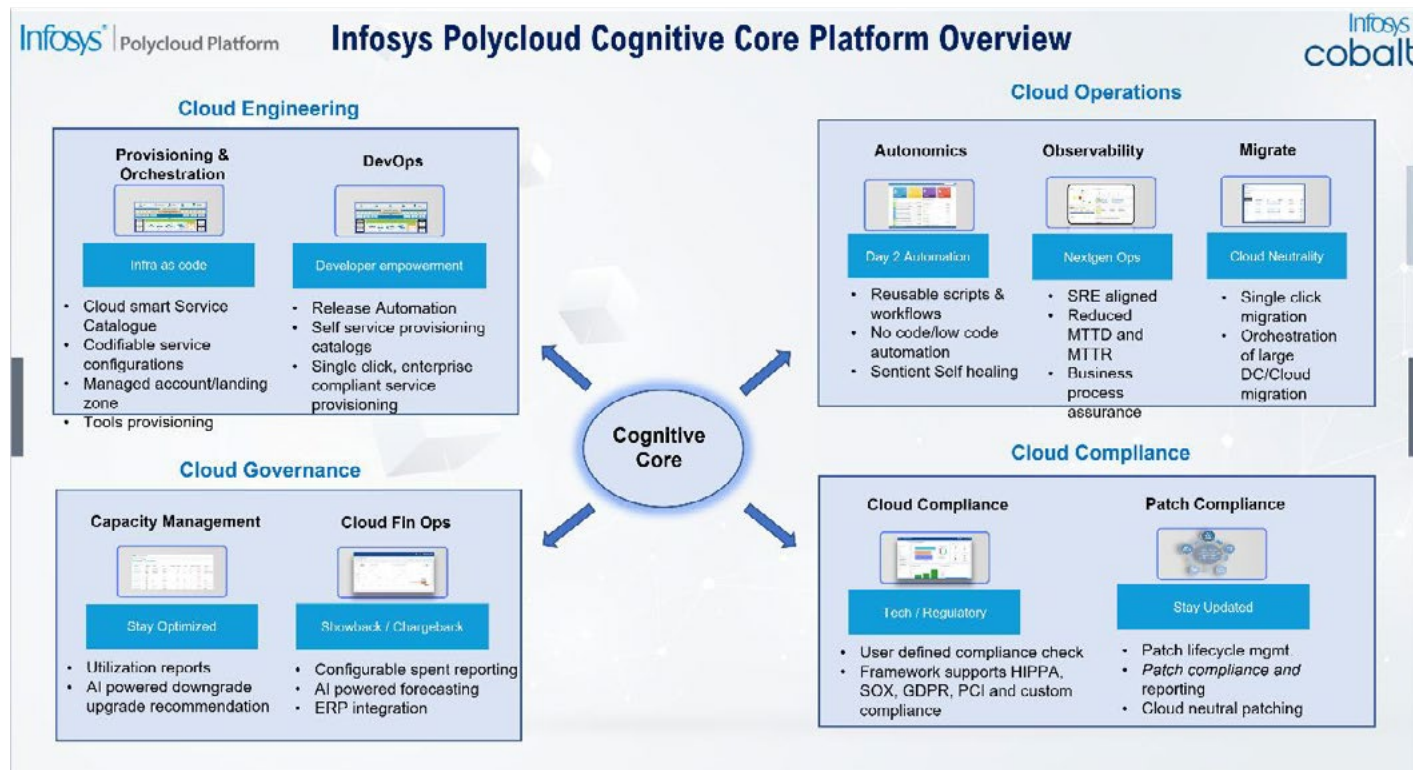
Infosys® | Polycloud Platform

Infosys Polycloud Cognitive Core Platform Overview

Infosys cobalt

Cloud Engineering

Provisioning & Orchestration

DevOps

Infra as code

Developer empowerment

- Cloud smart Service Catalogue
- Codifiable service configurations
- Managed account/landing zone
- Tools provisioning

- Release Automation
- Self service provisioning catalog
- Single click, enterprise compliant service provisioning

Cloud Operations

Autonomics

Observability

Migrate

Day 2 Automation

Nextgen Ops

Cloud Neutrality

- Reusable scripts & workflows
- No code/low code automation
- Sentient Self healing

- SRE aligned
- Reduced MTTD and MTTR
- Business process assurance

- Single click migration
- Orchestration of large DC/Cloud migration

Cognitive Core

Cloud Governance

Capacity Management

Cloud Fin Ops

Stay Optimized

Showback / Chargeback

- Utilization reports
- AI powered downgrade upgrade recommendation

- Configurable spent reporting
- AI powered forecasting
- ERP integration

Cloud Compliance

Cloud Compliance

Patch Compliance

Tech / Regulatory

Stay Updated

- User defined compliance check
- Framework supports HIPPA, SOX, GDPR, PCI and custom compliance

- Patch lifecycle mgmt.
- *Patch compliance and* reporting
- Cloud neutral patching